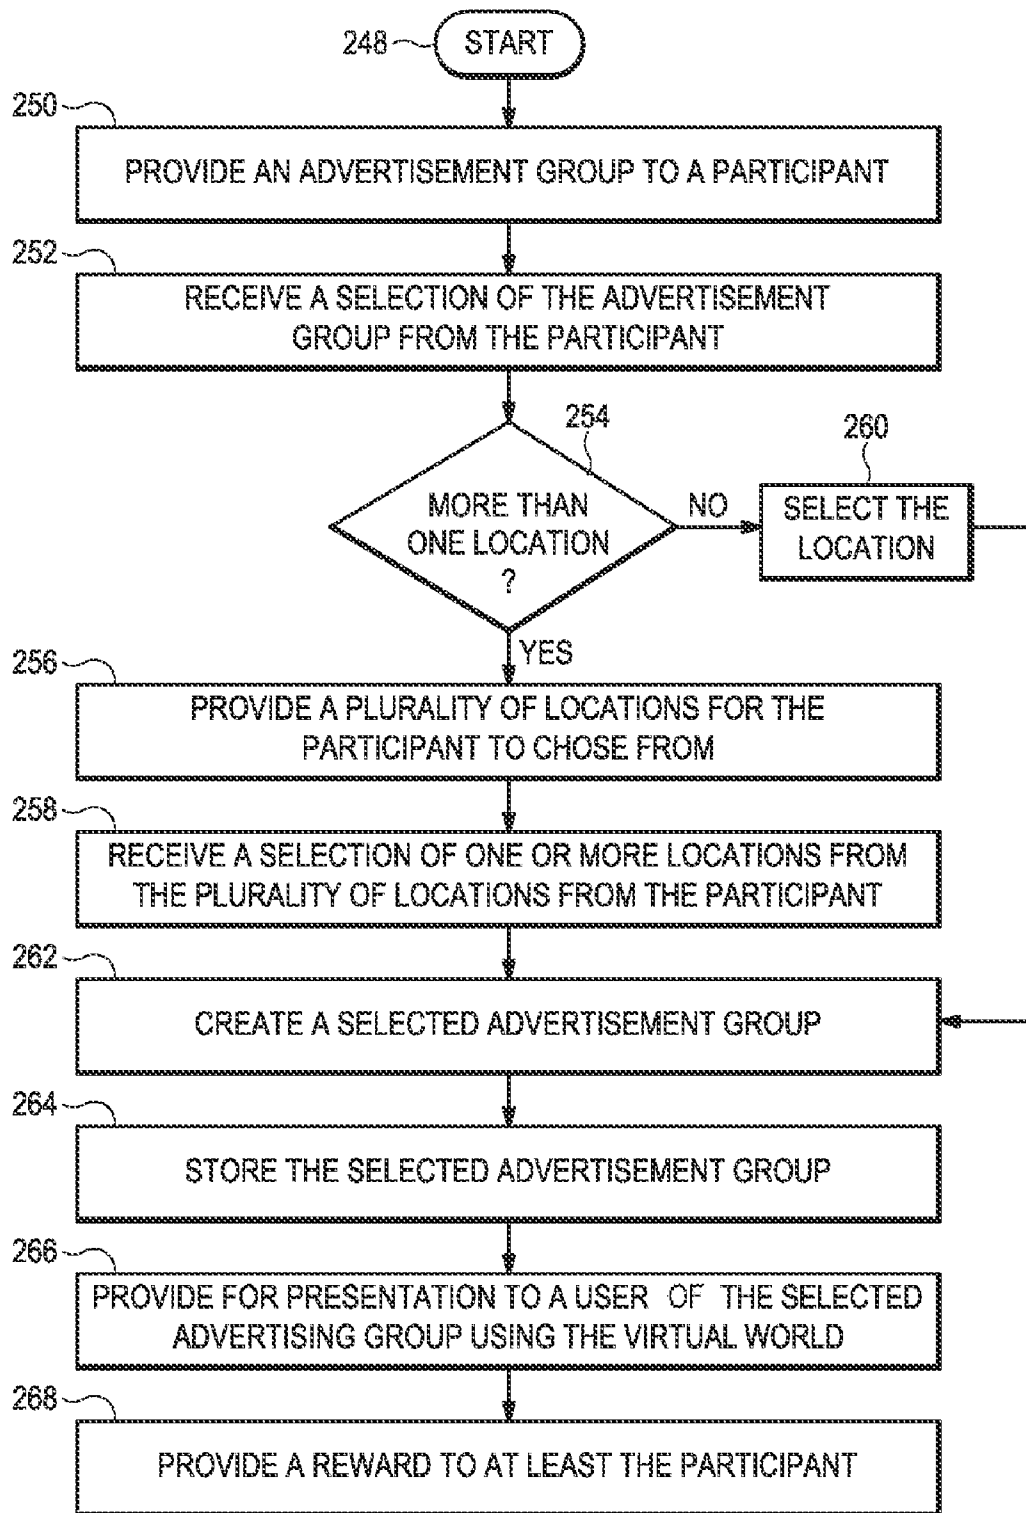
248
START

250
PROVIDE AN ADVERTISEMENT GROUP TO A PARTICIPANT

252
RECEIVE A SELECTION OF THE ADVERTISEMENT GROUP FROM THE PARTICIPANT

254
MORE THAN ONE LOCATION ?

NO

260
SELECT THE LOCATION

YES

256
PROVIDE A PLURALITY OF LOCATIONS FOR THE PARTICIPANT TO CHOSE FROM

258
RECEIVE A SELECTION OF ONE OR MORE LOCATIONS FROM THE PLURALITY OF LOCATIONS FROM THE PARTICIPANT

262
CREATE A SELECTED ADVERTISEMENT GROUP

264
STORE THE SELECTED ADVERTISEMENT GROUP

266
PROVIDE FOR PRESENTATION TO A USER OF THE SELECTED ADVERTISING GROUP USING THE VIRTUAL WORLD

268
PROVIDE A REWARD TO AT LEAST THE PARTICIPANT